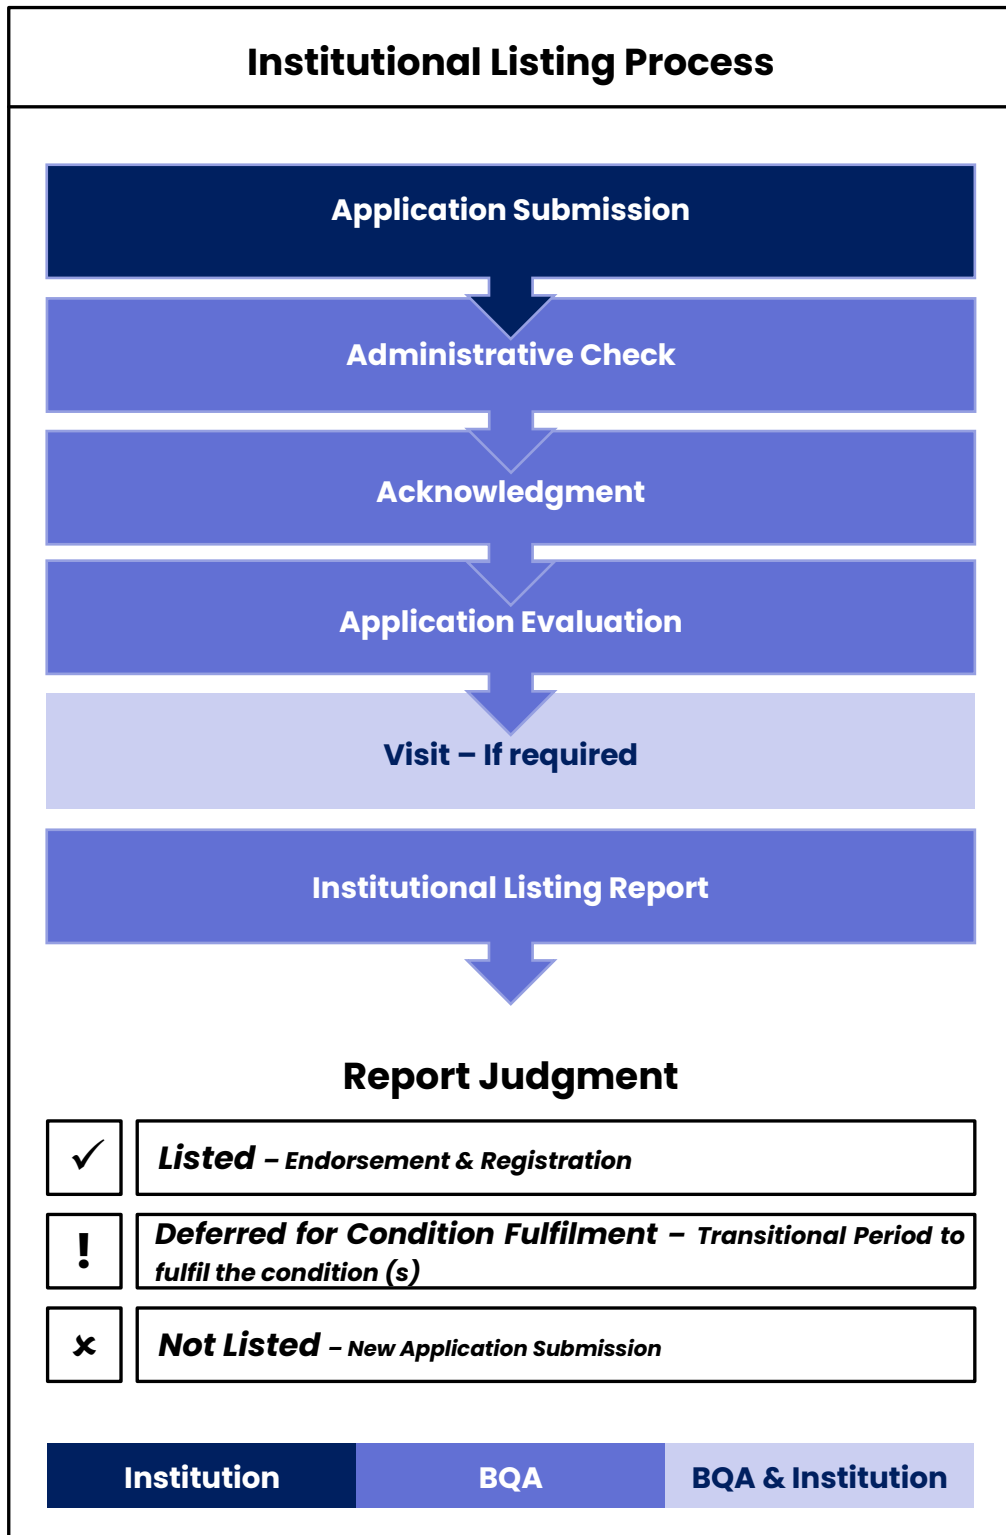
Institutional Listing Process

Application Submission

Administrative Check

Acknowledgment

Application Evaluation

Visit – If required

Institutional Listing Report

Report Judgment

✓ Listed – Endorsement & Registration

! Deferred for Condition Fulfilment – Transitional Period to fulfil the condition (s)

✗ Not Listed – New Application Submission

Institution | BQA | BQA & Institution